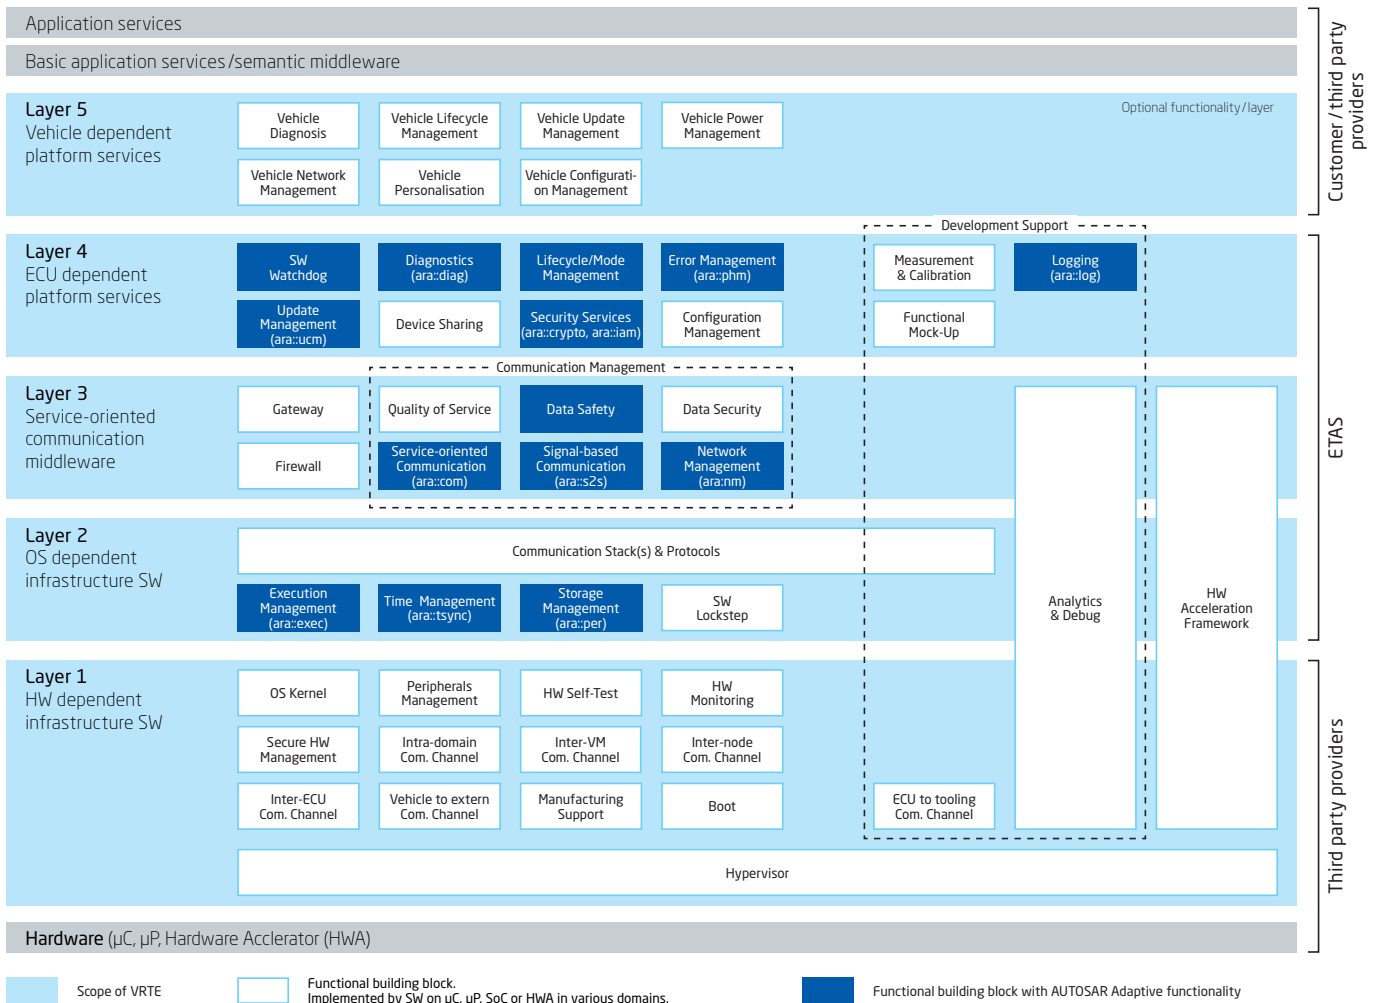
Application services

Basic application services / semantic middleware

Layer 5
Vehicle dependent platform services

Vehicle Diagnosis

Vehicle Lifecycle Management

Vehicle Update Management

Vehicle Power Management

Optional functionality / layer

Vehicle Network Management

Vehicle Personalisation

Vehicle Configuration Management

Development Support

Layer 4
ECU dependent platform services

SW Watchdog

Diagnostics (ara::diag)

Lifecycle/Mode Management

Error Management (ara::phm)

Measurement & Calibration

Logging (ara::log)

Update Management (ara::ucm)

Device Sharing

Security Services (ara::crypto, ara::iam)

Configuration Management

Functional Mock-Up

Communication Management

Layer 3
Service-oriented communication middleware

Gateway

Quality of Service

Data Safety

Data Security

Firewall

Service-oriented Communication (ara::com)

Signal-based Communication (ara::s2s)

Network Management (ara::nm)

Layer 2
OS dependent infrastructure SW

Communication Stack(s) & Protocols

Execution Management (ara::exec)

Time Management (ara::tsync)

Storage Management (ara::per)

SW Lockstep

Analytics & Debug

HW Acceleration Framework

Layer 1
HW dependent infrastructure SW

OS Kernel

Peripherals Management

HW Self-Test

HW Monitoring

Secure HW Management

Intra-domain Com. Channel

Inter-VM Com. Channel

Inter-node Com. Channel

Inter-ECU Com. Channel

Vehicle to extern Com. Channel

Manufacturing Support

Boot

ECU to tooling Com. Channel

Hypervisor

Hardware (µC, µP, Hardware Acclerator (HWA)

Customer / third party providers

ETAS

Third party providers

Scope of VRTE

Functional building block. Implemented by SW on uC, uP, SoC or HWA in various domains.

Functional building block with AUTOSAR Adaptive functionality